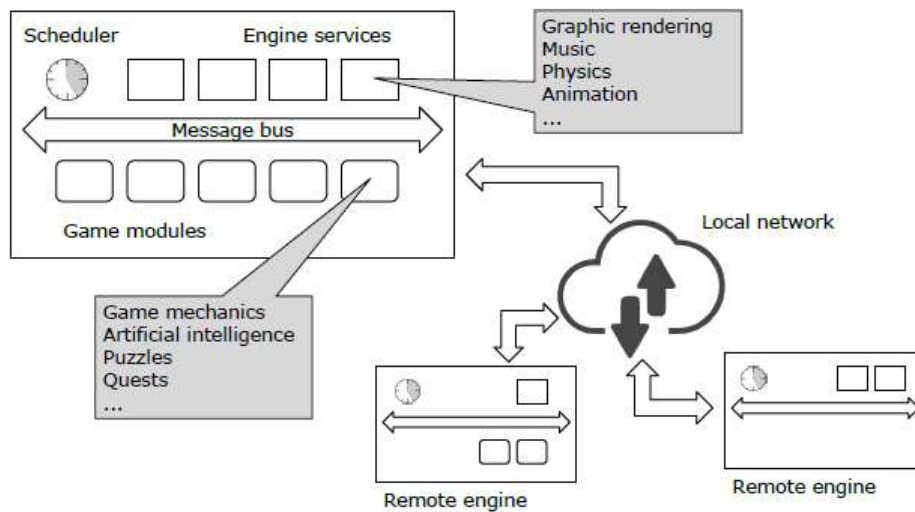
Scheduler

Engine services

Graphic rendering
Music
Physics
Animation
...

Message bus

Game modules

Local network

Game mechanics
Artificial intelligence
Puzzles
Quests
...

Remote engine

Remote engine